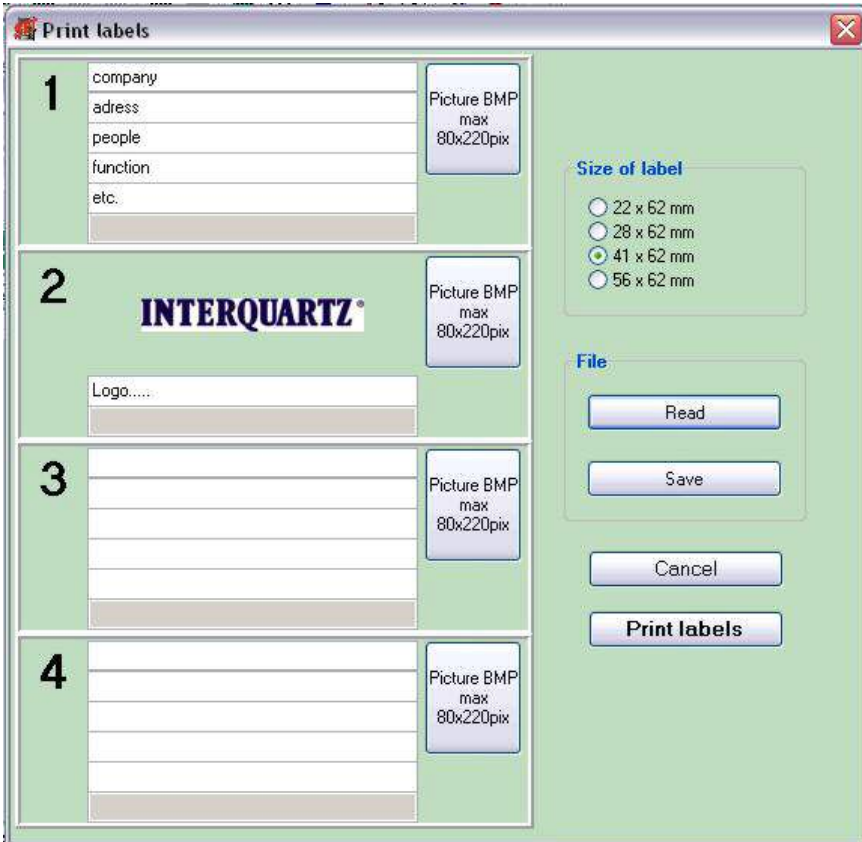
Print labels

1
company
adress
people
function
etc.

Picture BMP max 80x220pix

2
INTERQUARTZ®

Logo.....

Picture BMP max 80x220pix

3

Picture BMP max 80x220pix

4

Picture BMP max 80x220pix

Size of label
22 x 62 mm
28 x 62 mm
41 x 62 mm
56 x 62 mm

File
Read
Save

Cancel
Print labels